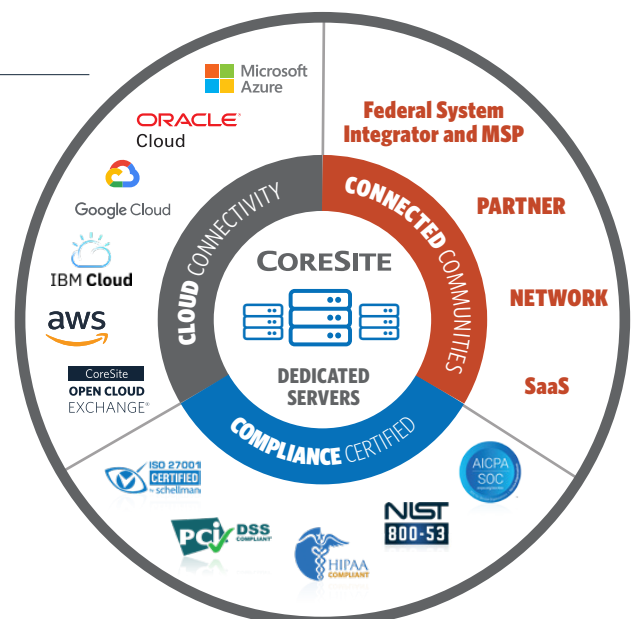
Microsoft Azure

ORACLE Cloud

Google Cloud

IBM Cloud

aws

CoreSite OPEN CLOUD EXCHANGE®

Federal System Integrator and MSP

PARTNER

NETWORK

SaaS

CLOUD CONNECTIVITY

CONNECTED COMMUNITIES

CORESITE

DEDICATED SERVERS

COMPLIANCE CERTIFIED

ISO 27001 CERTIFIED by schellman

PCI DSS COMPLIANT

HIPAA COMPLIANT

NIST 800-53

AICPA SOC